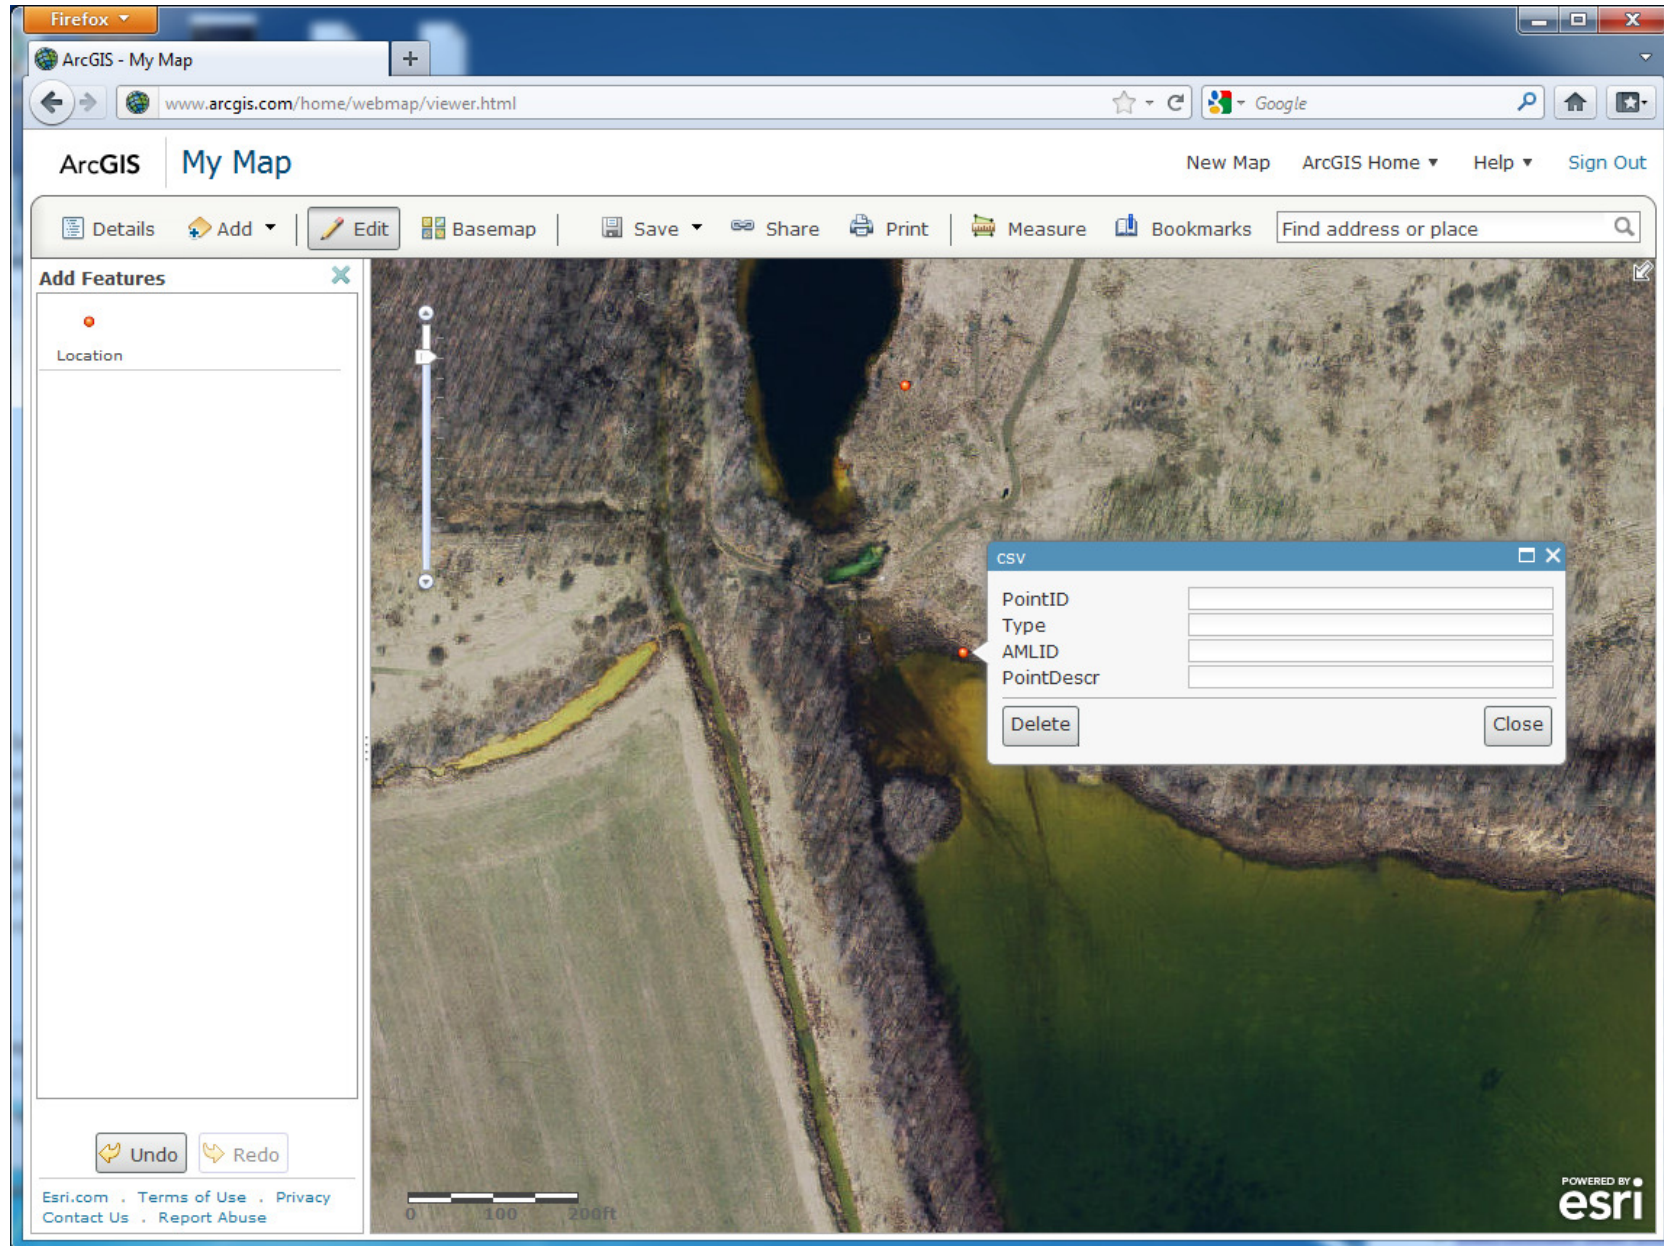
Firefox

ArcGIS - My Map

www.arcgis.com/home/webmap/viewer.html

Google

ArcGIS My Map

New Map ArcGIS Home ▼ Help ▼ Sign Out

Details Add ▼ Edit Basemap Save ▼ Share Print Measure Bookmarks Find address or place

Add Features

Location

csv

PointID
Type
AMLID
PointDescr

Delete Close

Undo Redo

Esri.com . Terms of Use . Privacy
Contact Us . Report Abuse

0 100 200ft

POWERED BY esri